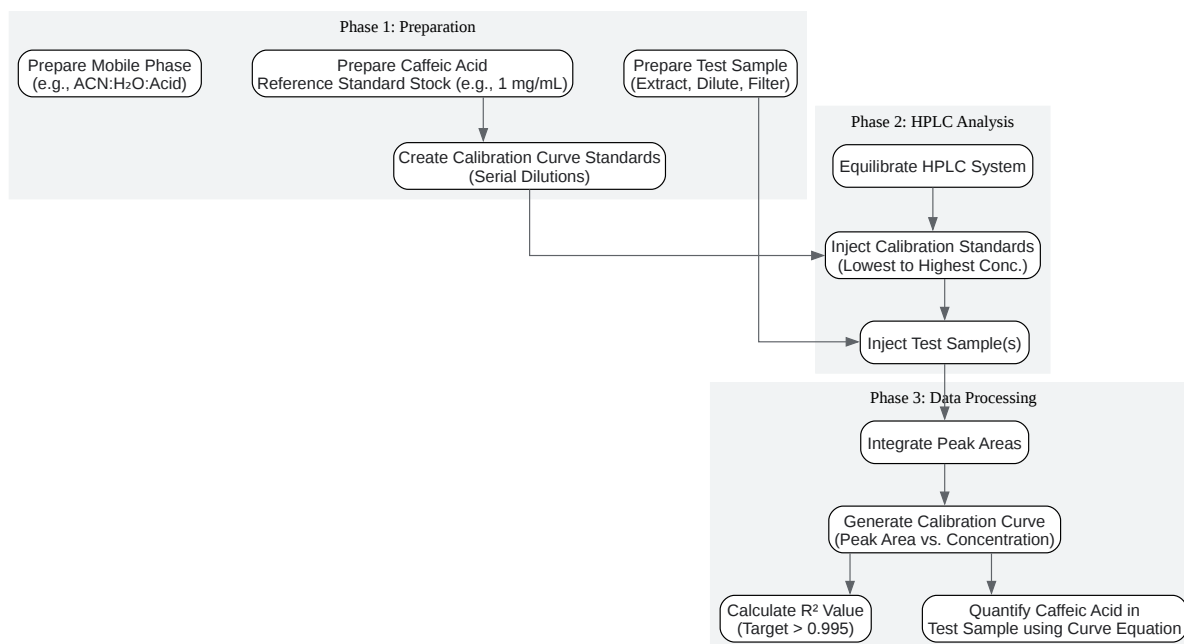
Phase 1: Preparation

Prepare Mobile Phase (e.g., ACN:$H_2O$:Acid)

Prepare Caffeic Acid Reference Standard Stock (e.g., 1 mg/mL)

Prepare Test Sample (Extract, Dilute, Filter)

Create Calibration Curve Standards (Serial Dilutions)

Phase 2: HPLC Analysis

Equilibrate HPLC System

Inject Calibration Standards (Lowest to Highest Conc.)

Inject Test Sample(s)

Phase 3: Data Processing

Integrate Peak Areas

Generate Calibration Curve (Peak Area vs. Concentration)

Calculate $R^2$ Value (Target > 0.995)

Quantify Caffeic Acid in Test Sample using Curve Equation